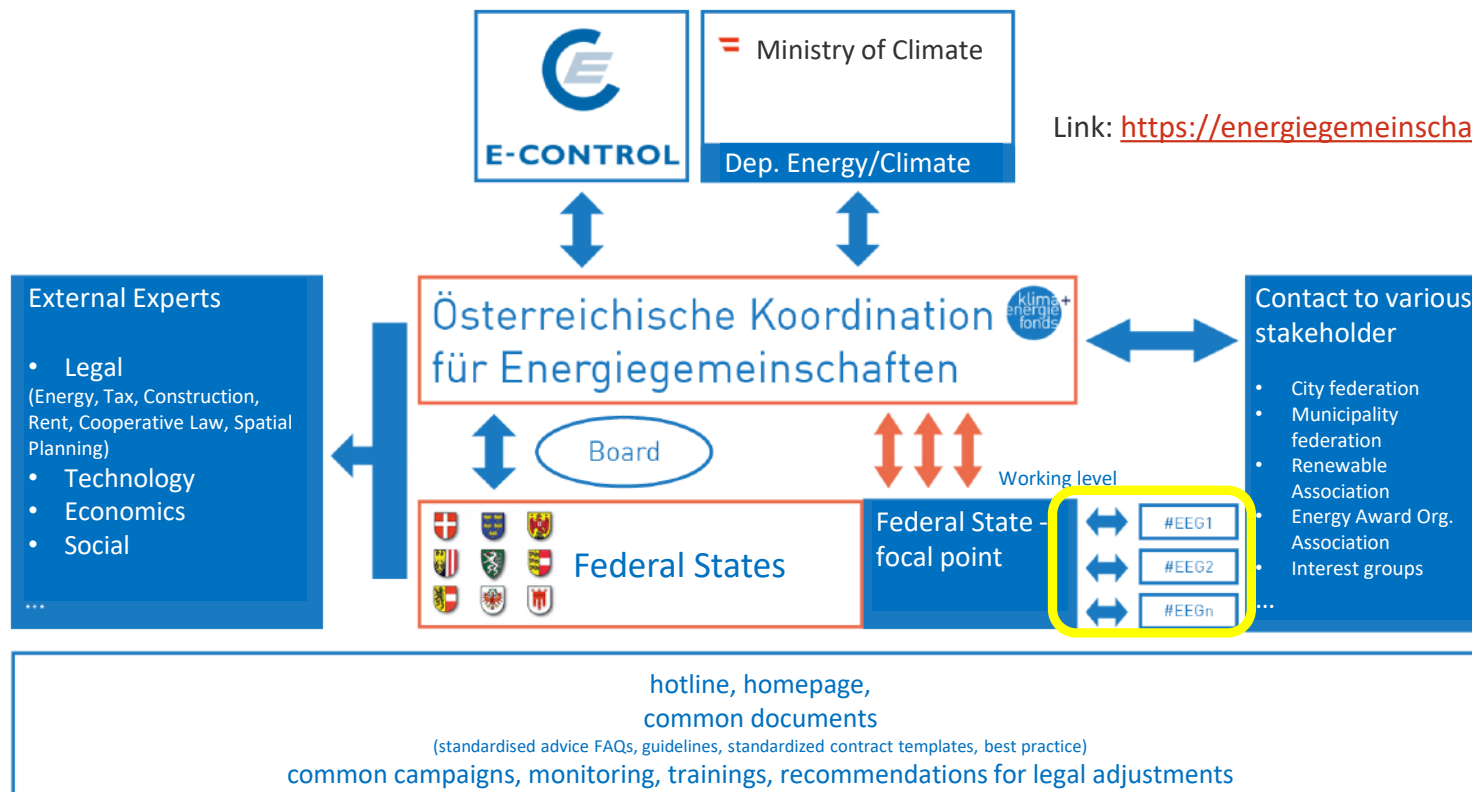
E-CONTROL

Ministry of Climate

Dep. Energy/Climate

Link: https://energiegemeinscha

External Experts

• Legal
(Energy, Tax, Construction, Rent, Cooperative Law, Spatial Planning)
• Technology
• Economics
• Social

...

Österreichische Koordination für Energiegemeinschaften

klima+ energie fonds

Board

Federal States

Working level

Federal State - focal point

#EEG1

#EEG2

#EEGn

Contact to various stakeholder

• City federation
• Municipality federation
• Renewable Association
• Energy Award Org. Association
• Interest groups

...

hotline, homepage,
common documents
(standardised advice FAQs, guidelines, standardized contract templates, best practice)
common campaigns, monitoring, trainings, recommendations for legal adjustments